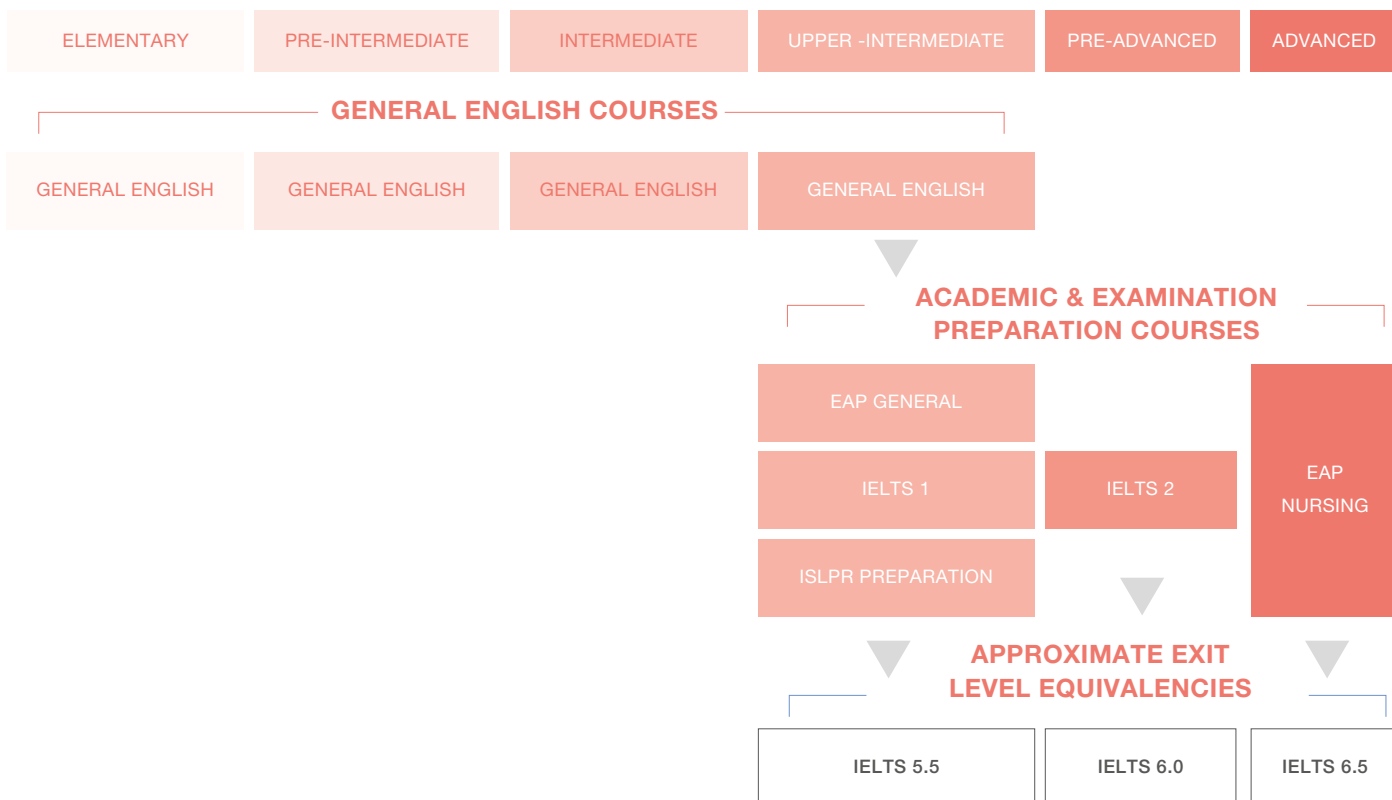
ELEMENTARY PRE-INTERMEDIATE INTERMEDIATE UPPER -INTERMEDIATE PRE-ADVANCED ADVANCED

GENERAL ENGLISH COURSES

GENERAL ENGLISH GENERAL ENGLISH GENERAL ENGLISH GENERAL ENGLISH

ACADEMIC & EXAMINATION PREPARATION COURSES

EAP GENERAL

IELTS 1

IELTS 2

EAP NURSING

ISLPR PREPARATION

APPROXIMATE EXIT LEVEL EQUIVALENCIES

IELTS 5.5 IELTS 6.0 IELTS 6.5